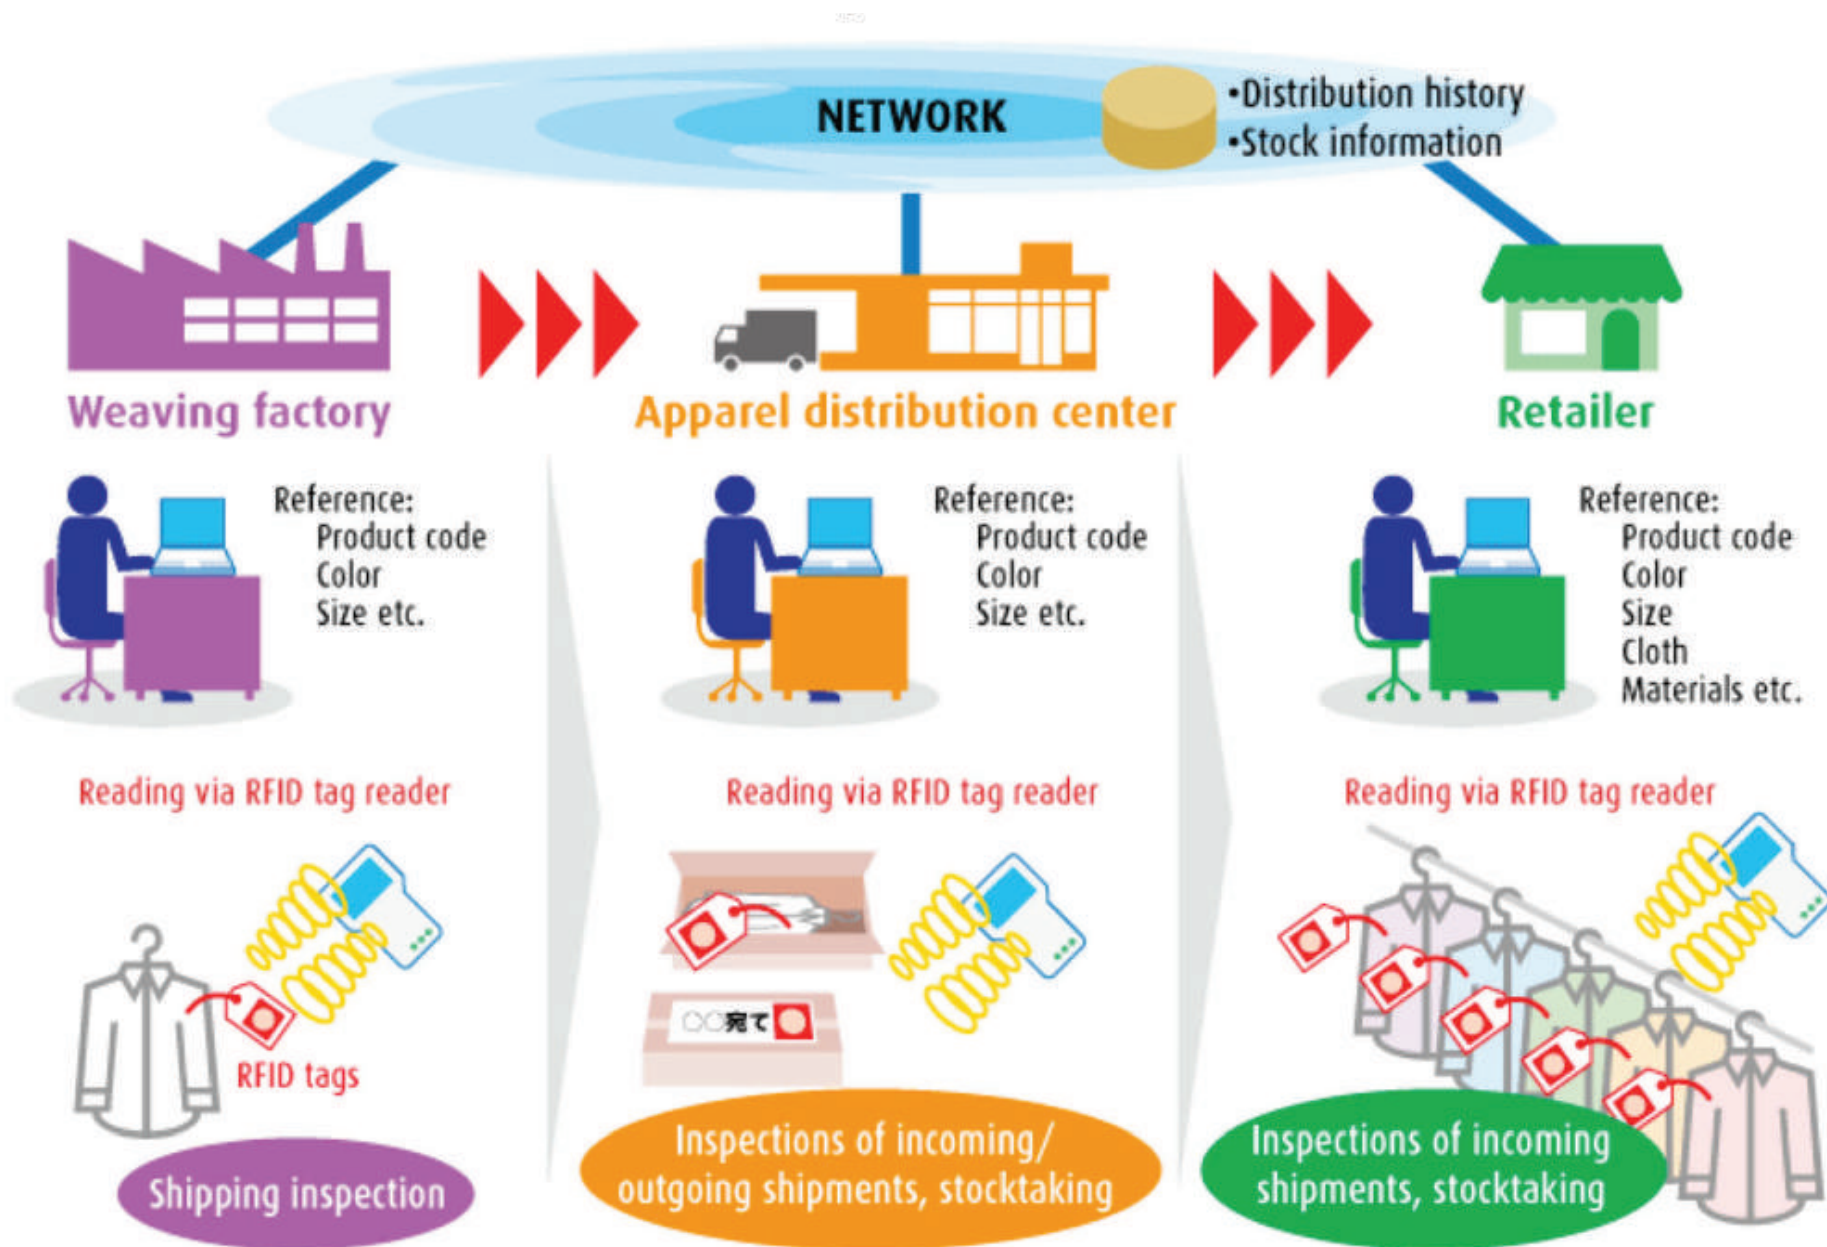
NETWORK

•Distribution history
•Stock information

Weaving factory

Apparel distribution center

Retailer

Reference:
Product code
Color
Size etc.

Reference:
Product code
Color
Size etc.

Reference:
Product code
Color
Size
Cloth
Materials etc.

Reading via RFID tag reader

Reading via RFID tag reader

Reading via RFID tag reader

RFID tags

〇〇宛て

Shipping inspection

Inspections of incoming/ outgoing shipments, stocktaking

Inspections of incoming shipments, stocktaking